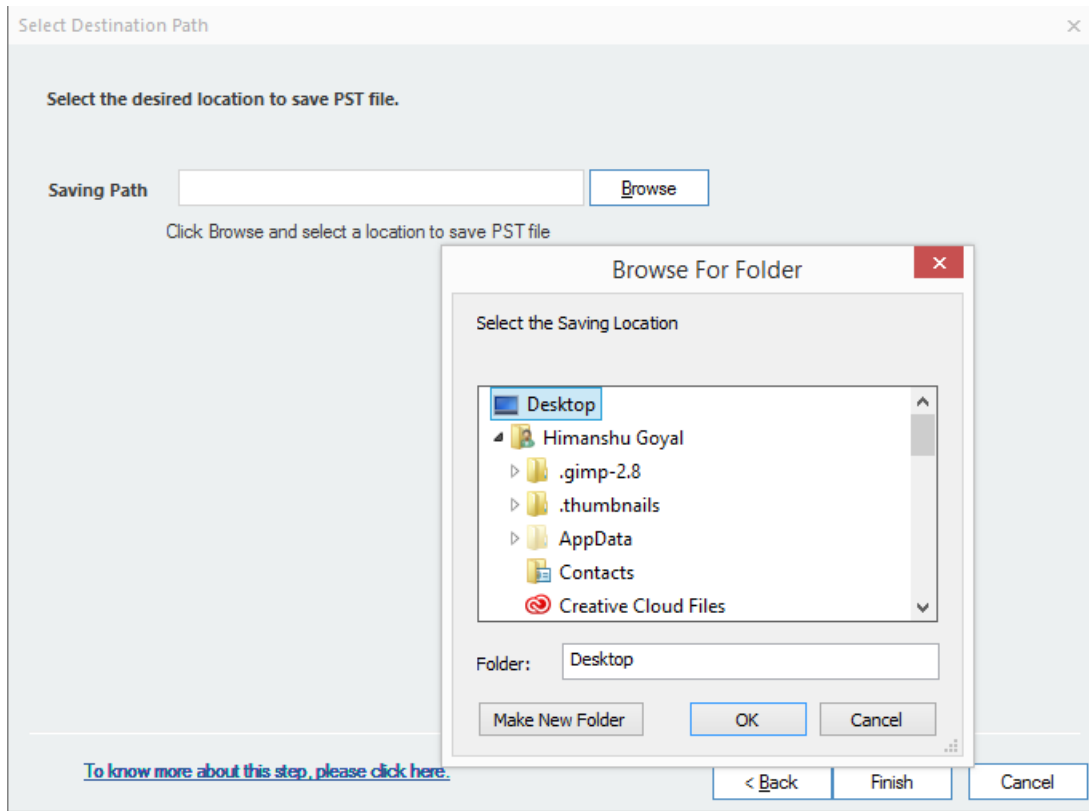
Select Destination Path

Select the desired location to save PST file.

Saving Path

Browse

Click Browse and select a location to save PST file

Browse For Folder

Select the Saving Location

Desktop
Himanshu Goyal
.gimp-2.8
.thumbnails
AppData
Contacts
Creative Cloud Files

Folder: Desktop

Make New Folder
OK
Cancel

To know more about this step, please click here.

< Back
Finish
Cancel